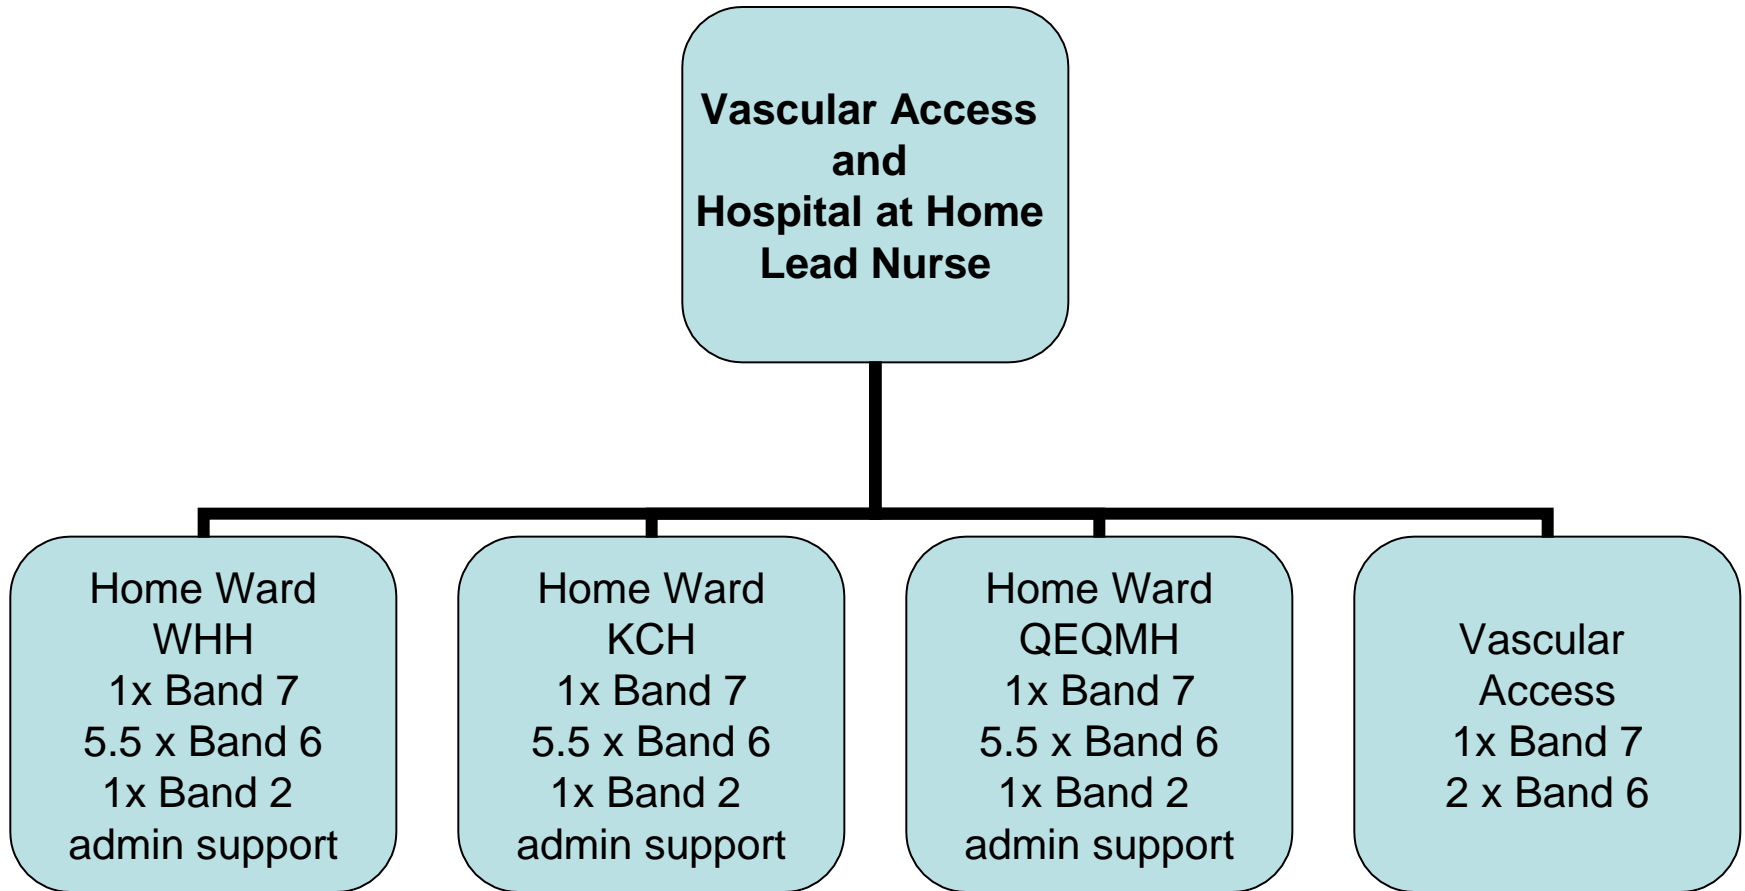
Vascular Access and Hospital at Home Lead Nurse

Home Ward
WHH
1x Band 7
5.5 x Band 6
1x Band 2
admin support

Home Ward
KCH
1x Band 7
5.5 x Band 6
1x Band 2
admin support

Home Ward
QEQMH
1x Band 7
5.5 x Band 6
1x Band 2
admin support

Vascular
Access
1x Band 7
2 x Band 6